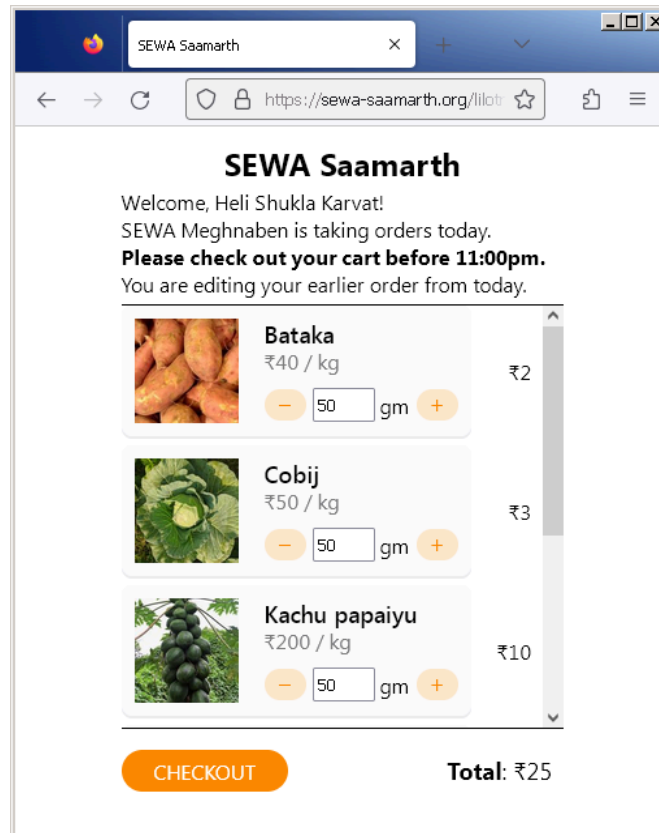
SEWA Saamarth

https://sewa-saamarth.org/liloti

SEWA Saamarth

Welcome, Heli Shukla Karvat!
SEWA Meghnaben is taking orders today.
**Please check out your cart before 11:00pm.**
You are editing your earlier order from today.

Bataka
₹40 / kg
− 50 gm +
₹2

Cobij
₹50 / kg
− 50 gm +
₹3

Kachu papaiyu
₹200 / kg
− 50 gm +
₹10

CHECKOUT

**Total**: ₹25